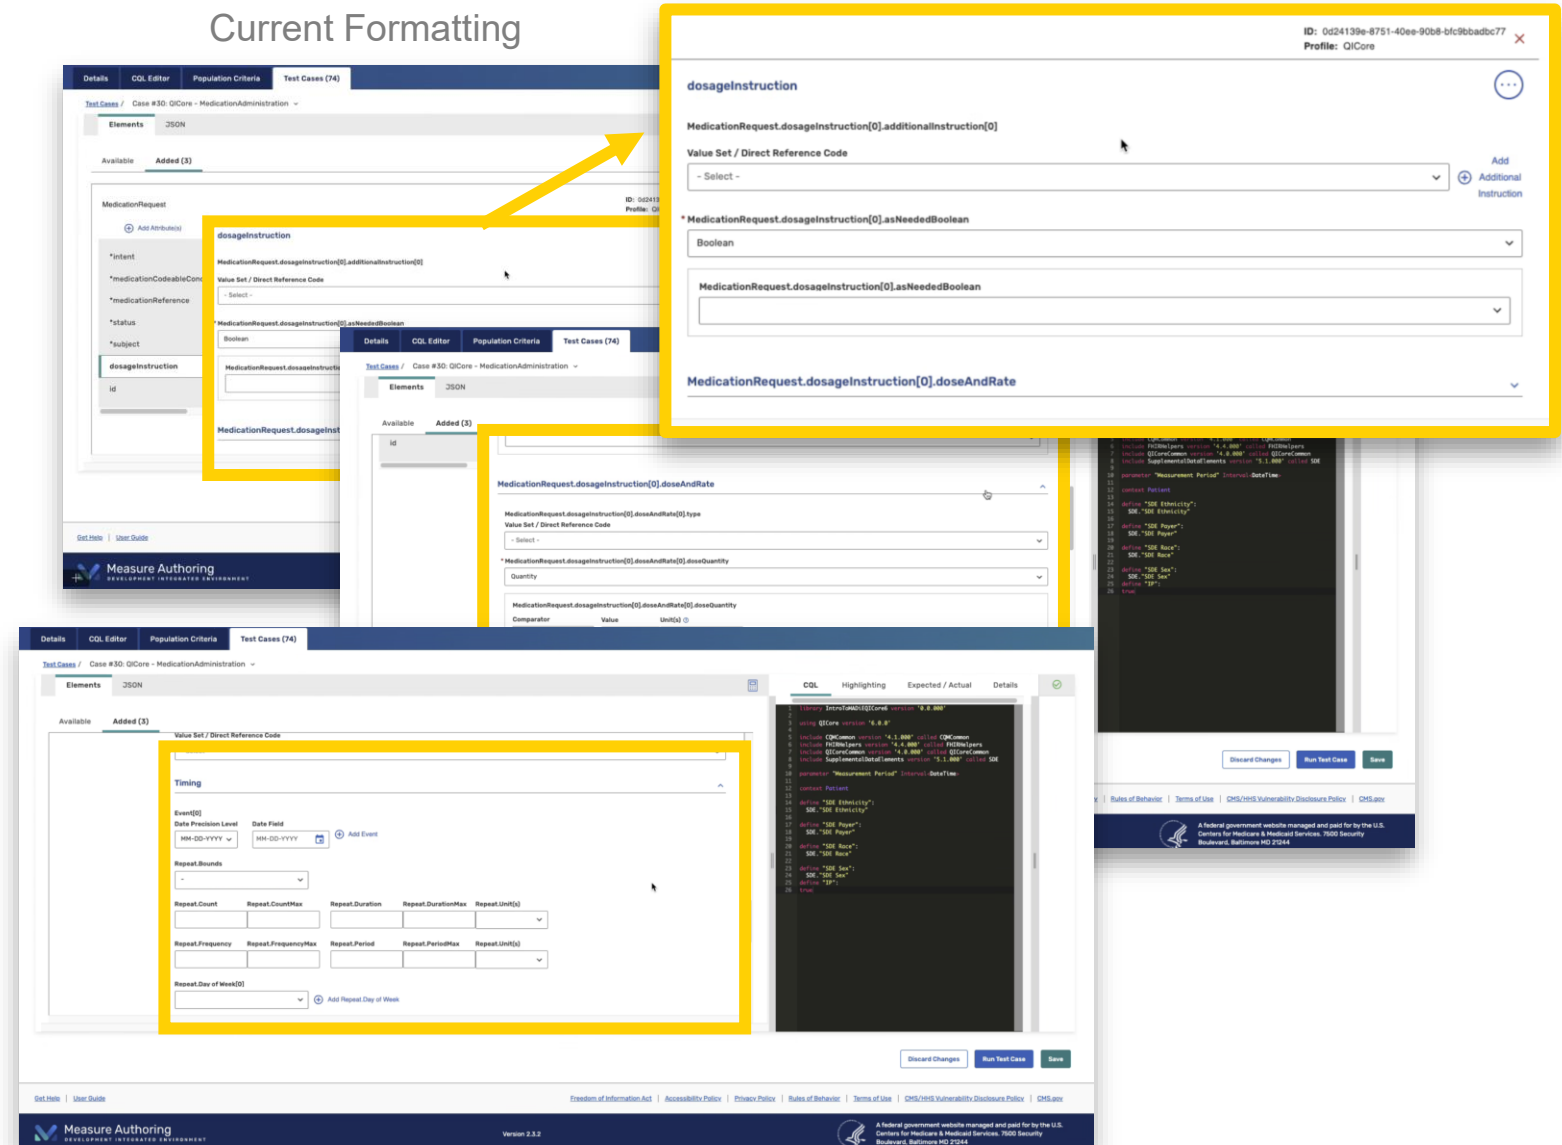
Current Formatting

Details CQL Editor Population Criteria Test Cases (74)

Test Cases / Case #30: QICore - MedicationAdministration

Elements JSON

Available Added (3)

MedicationRequest

Add Attribute(s)

*intent
*medicationCodeableConc
*medicationReference
*status
*subject
dosageInstruction
id

dosageInstruction

MedicationRequest.dosageInstruction[0].additionalInstruction[0]

Value Set / Direct Reference Code

- Select -

* MedicationRequest.dosageInstruction[0].asNeededBoolean

Boolean

MedicationRequest.dosageInstructi

MedicationRequest.dosageInst

Get Help | User Guide

Measure Authoring
DEVELOPMENT INTEGRATED ENVIRONMENT

ID: 0d24139e-8751-40ee-90b8-bfc9bbadbc77
Profile: QICore

dosageInstruction

MedicationRequest.dosageInstruction[0].additionalInstruction[0]

Value Set / Direct Reference Code

- Select -

Add Additional Instruction

* MedicationRequest.dosageInstruction[0].asNeededBoolean

Boolean

MedicationRequest.dosageInstruction[0].asNeededBoolean

MedicationRequest.dosageInstruction[0].doseAndRate

Details CQL Editor Population Criteria Test Cases (74)

Test Cases / Case #30: QICore - MedicationAdministration

Elements JSON

Available Added (3)

id

MedicationRequest.dosageInstruction[0].doseAndRate

MedicationRequest.dosageInstruction[0].doseAndRate[0].type

Value Set / Direct Reference Code

- Select -

* MedicationRequest.dosageInstruction[0].doseAndRate[0].doseQuantity

Quantity

MedicationRequest.dosageInstruction[0].doseAndRate[0].doseQuantity

Comparator Value Unit(s)

Discard Changes Run Test Case Save

Rules of Behavior | Terms of Use | CMS/HHS Vulnerability Disclosure Policy | CMS.gov

A federal government website managed and paid for by the U.S. Centers for Medicare & Medicaid Services. 7500 Security Boulevard, Baltimore MD 21244

Details CQL Editor Population Criteria Test Cases (74)

Test Cases / Case #30: QICore - MedicationAdministration

Elements JSON

Available Added (3)

Value Set / Direct Reference Code

Timing

Event[0]
Date Precision Level Date Field
MM-DD-YYYY MM-DD-YYYY Add Event

Repeat.Bounds

Repeat.Count Repeat.CountMax Repeat.Duration Repeat.DurationMax Repeat.Unit(s)

Repeat.Frequency Repeat.FrequencyMax Repeat.Period Repeat.PeriodMax Repeat.Unit(s)

Repeat.Day of Week[0]

Add Repeat.Day of Week

CQL Highlighting Expected / Actual Details

library IntroToMADiEQICore6 version '0.0.000'
using QICore version '6.0.0'
include CQMCommon version '4.1.000' called CQMCommon
include FHIRHelpers version '4.4.000' called FHIRHelpers
include QICoreCommon version '4.0.000' called QICoreCommon
include SupplementalDataElements version '5.1.000' called SDE
parameter "Measurement Period" Interval<DateTime>
context Patient
define "SDE Ethnicity":
SDE."SDE Ethnicity"
define "SDE Payer":
SDE."SDE Payer"
define "SDE Race":
SDE."SDE Race"
define "SDE Sex":
SDE."SDE Sex"
define "IP":
true

Discard Changes Run Test Case Save

Get Help | User Guide

Freedom of Information Act | Accessibility Policy | Privacy Policy | Rules of Behavior | Terms of Use | CMS/HHS Vulnerability Disclosure Policy | CMS.gov

Measure Authoring
DEVELOPMENT INTEGRATED ENVIRONMENT

Version 2.3.2

A federal government website managed and paid for by the U.S. Centers for Medicare & Medicaid Services. 7500 Security Boulevard, Baltimore MD 21244